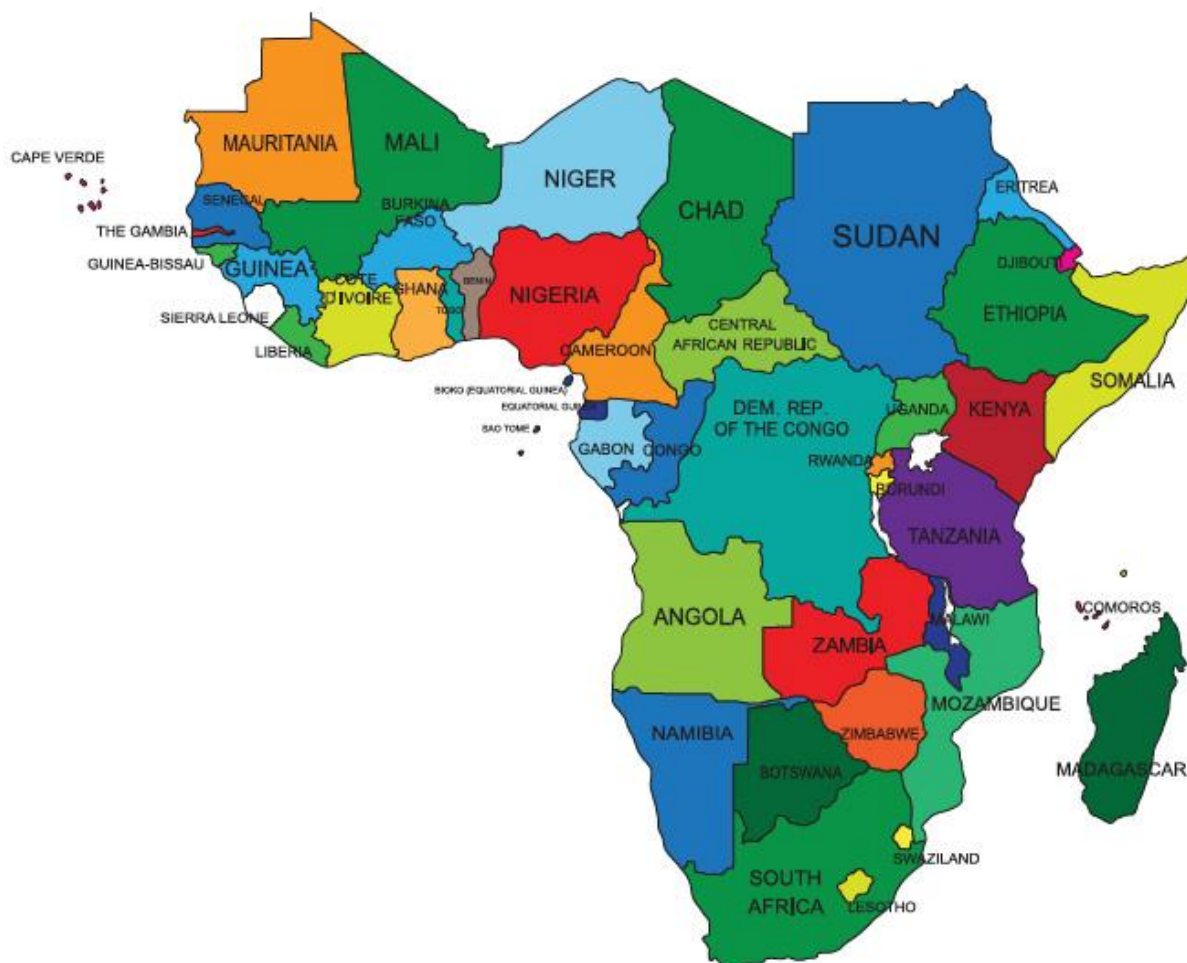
CAPE VERDE
MAURITANIA
MALI
NIGER
CHAD
SUDAN
ERITREA
SENEGAL
THE GAMBIA
GUINEA-BISSAU
GUINEA
BURKINA FASO
COTE D'IVOIRE
GHANA
TOGO
BENIN
NIGERIA
DJIBOUTI
ETHIOPIA
SIERRA LEONE
LIBERIA
CENTRAL AFRICAN REPUBLIC
CAMEROON
SOMALIA
BIOKO (EQUATORIAL GUINEA)
EQUATORIAL GUINEA
SAO TOME
GABON
CONGO
DEM. REP. OF THE CONGO
UGANDA
KENYA
RWANDA
BURUNDI
TANZANIA
COMOROS
ANGOLA
MALAWI
ZAMBIA
MOZAMBIQUE
NAMIBIA
ZIMBABWE
BOTSWANA
MADAGASCAR
SWAZILAND
SOUTH AFRICA
LESOTHO